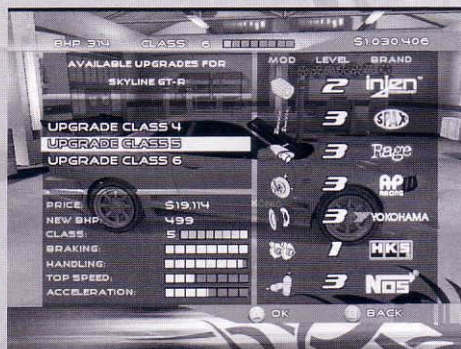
BHP 314 CLASS 6 $1,030,406

AVAILABLE UPGRADES FOR
SKYLINE GT-R

UPGRADE CLASS 4
UPGRADE CLASS 5
UPGRADE CLASS 6

PRICE: $19,114
NEW BHP: 499
CLASS: 5
BRAKING:
HANDLING:
TOP SPEED:
ACCELERATION:

| MOD | LEVEL | BRAND |
|---|---|---|
| | 2 | injen |
| | 3 | SPAX |
| | 3 | Rage |
| | 3 | AP RACING |
| | 3 | YOKOHAMA |
| | 1 | HKS |
| | 3 | NOS |

OK BACK